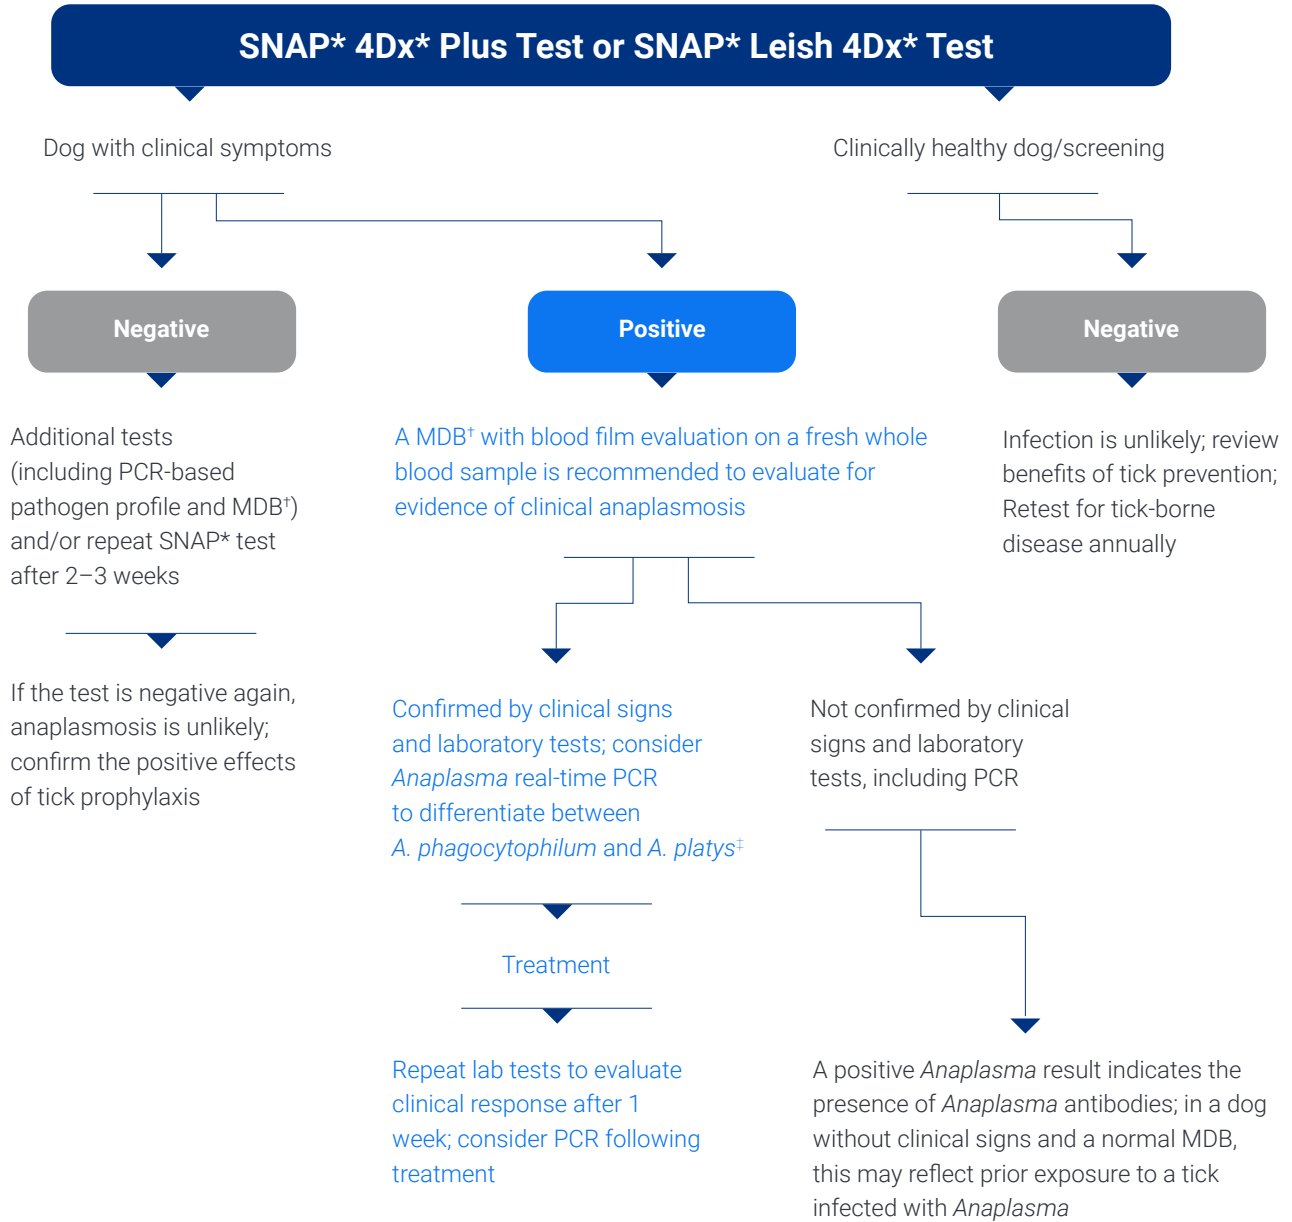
SNAP* 4Dx* Plus Test or SNAP* Leish 4Dx* Test

Dog with clinical symptoms

Clinically healthy dog/screening

Negative

Positive

Negative

Additional tests (including PCR-based pathogen profile and MDB$^†$) and/or repeat SNAP* test after 2–3 weeks

A MDB$^†$ with blood film evaluation on a fresh whole blood sample is recommended to evaluate for evidence of clinical anaplasmosis

Infection is unlikely; review benefits of tick prevention; Retest for tick-borne disease annually

If the test is negative again, anaplasmosis is unlikely; confirm the positive effects of tick prophylaxis

Confirmed by clinical signs and laboratory tests; consider Anaplasma real-time PCR to differentiate between A. phagocytophilum and A. platys$^‡$

Not confirmed by clinical signs and laboratory tests, including PCR

Treatment

Repeat lab tests to evaluate clinical response after 1 week; consider PCR following treatment

A positive Anaplasma result indicates the presence of Anaplasma antibodies; in a dog without clinical signs and a normal MDB, this may reflect prior exposure to a tick infected with Anaplasma